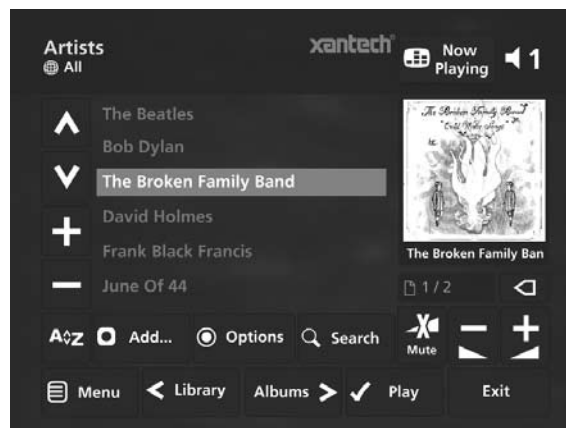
Artists
All

xantech

Now Playing

1

The Beatles
Bob Dylan
The Broken Family Band
David Holmes
Frank Black Francis
June Of 44

The Broken Family Band
Cold Water Songs

The Broken Family Ban

1 / 2

A-Z
Add...
Options
Search
Mute

Menu
Library
Albums
Play
Exit